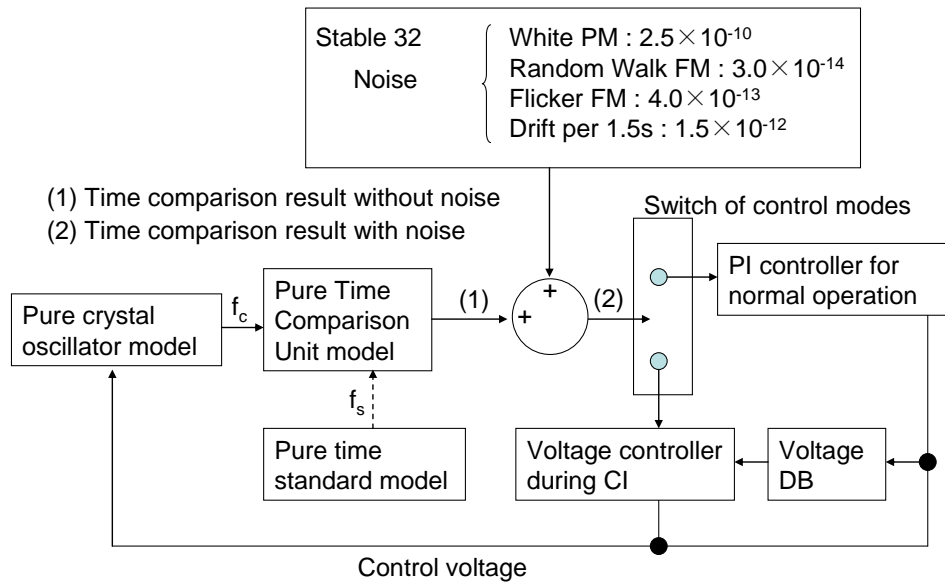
Stable 32
Noise

White PM : $2.5 \times 10^{-10}$
Random Walk FM : $3.0 \times 10^{-14}$
Flicker FM : $4.0 \times 10^{-13}$
Drift per 1.5s : $1.5 \times 10^{-12}$

(1) Time comparison result without noise
(2) Time comparison result with noise

Switch of control modes

Pure crystal oscillator model

$f_c$

Pure Time Comparison Unit model

(1)

+

+

(2)

PI controller for normal operation

$f_s$

Pure time standard model

Voltage controller during CI

Voltage DB

Control voltage